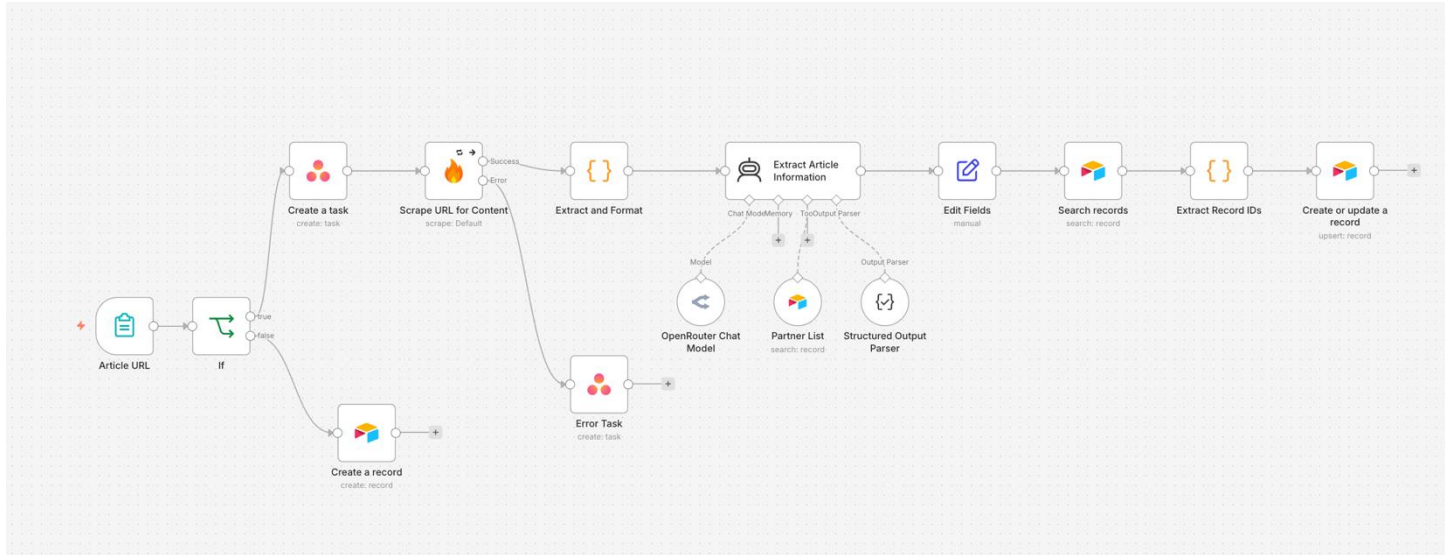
Create a task
create: task

Success
Error

Scrape URL for Content
scrape: Default

Extract and Format

Extract Article Information

Chat Model Memory Tool Output Parser

Edit Fields
manual

Search records
search: record

Extract Record IDs

Create or update a record
upsert: record

Model

Output Parser

OpenRouter Chat Model

Partner List
search: record

Structured Output Parser

Article URL

If

true
false

Error Task
create: task

Create a record
create: record